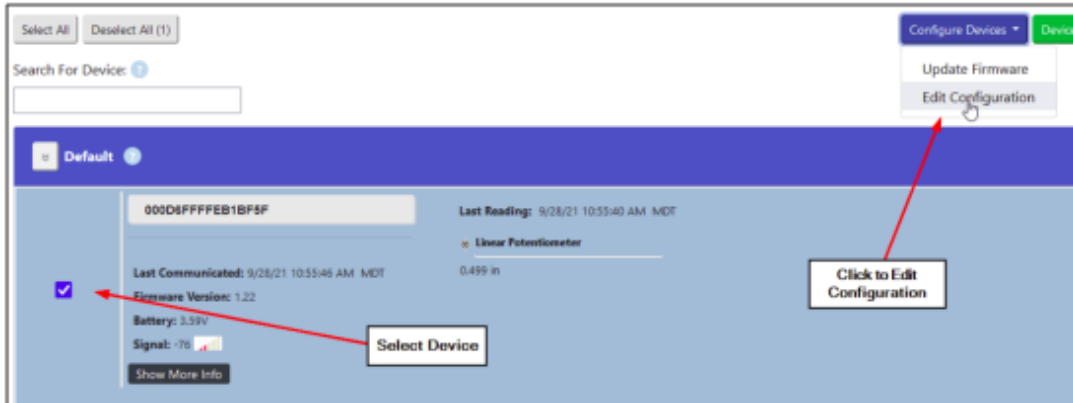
Select All

Deselect All (1)

Configure Devices

Devic

Search For Device:

Update Firmware

Edit Configuration

Default

000D6FFFFEB1BF5F

Last Reading: 9/28/21 10:55:40 AM MDT

Linear Potentiometer

0.499 in

Last Communicated: 9/28/21 10:55:46 AM MDT

Firmware Version: 1.22

Battery: 3.59V

Signal: -76

Show More Info

Click to Edit Configuration

Select Device